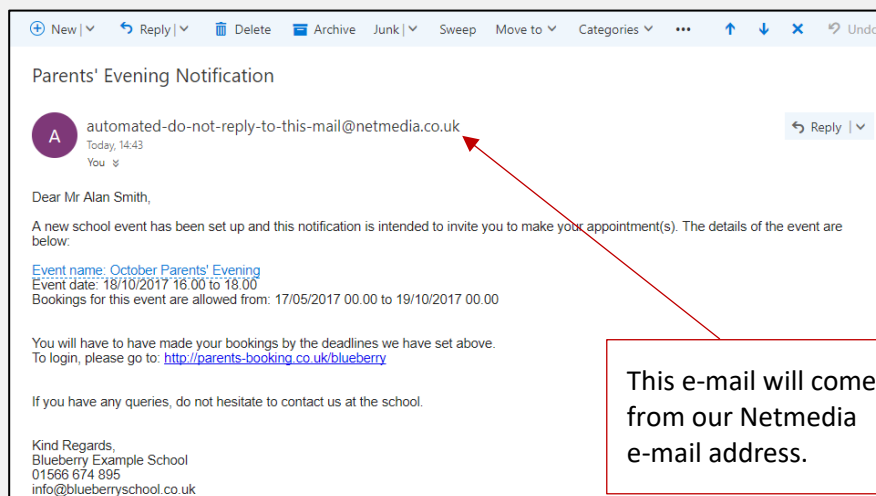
New | Reply | Delete Archive Junk | Sweep Move to Categories ••• Undo

Parents' Evening Notification

A

automated-do-not-reply-to-this-mail@netmedia.co.uk
Today, 14:43
You

Reply |

Dear Mr Alan Smith,

A new school event has been set up and this notification is intended to invite you to make your appointment(s). The details of the event are below:

Event name: October Parents' Evening
Event date: 18/10/2017 16.00 to 18.00
Bookings for this event are allowed from: 17/05/2017 00.00 to 19/10/2017 00.00

You will have to have made your bookings by the deadlines we have set above.
To login, please go to: http://parents-booking.co.uk/blueberry

If you have any queries, do not hesitate to contact us at the school.

Kind Regards,
Blueberry Example School
01566 674 895
info@blueberryschool.co.uk

This e-mail will come from our Netmedia e-mail address.